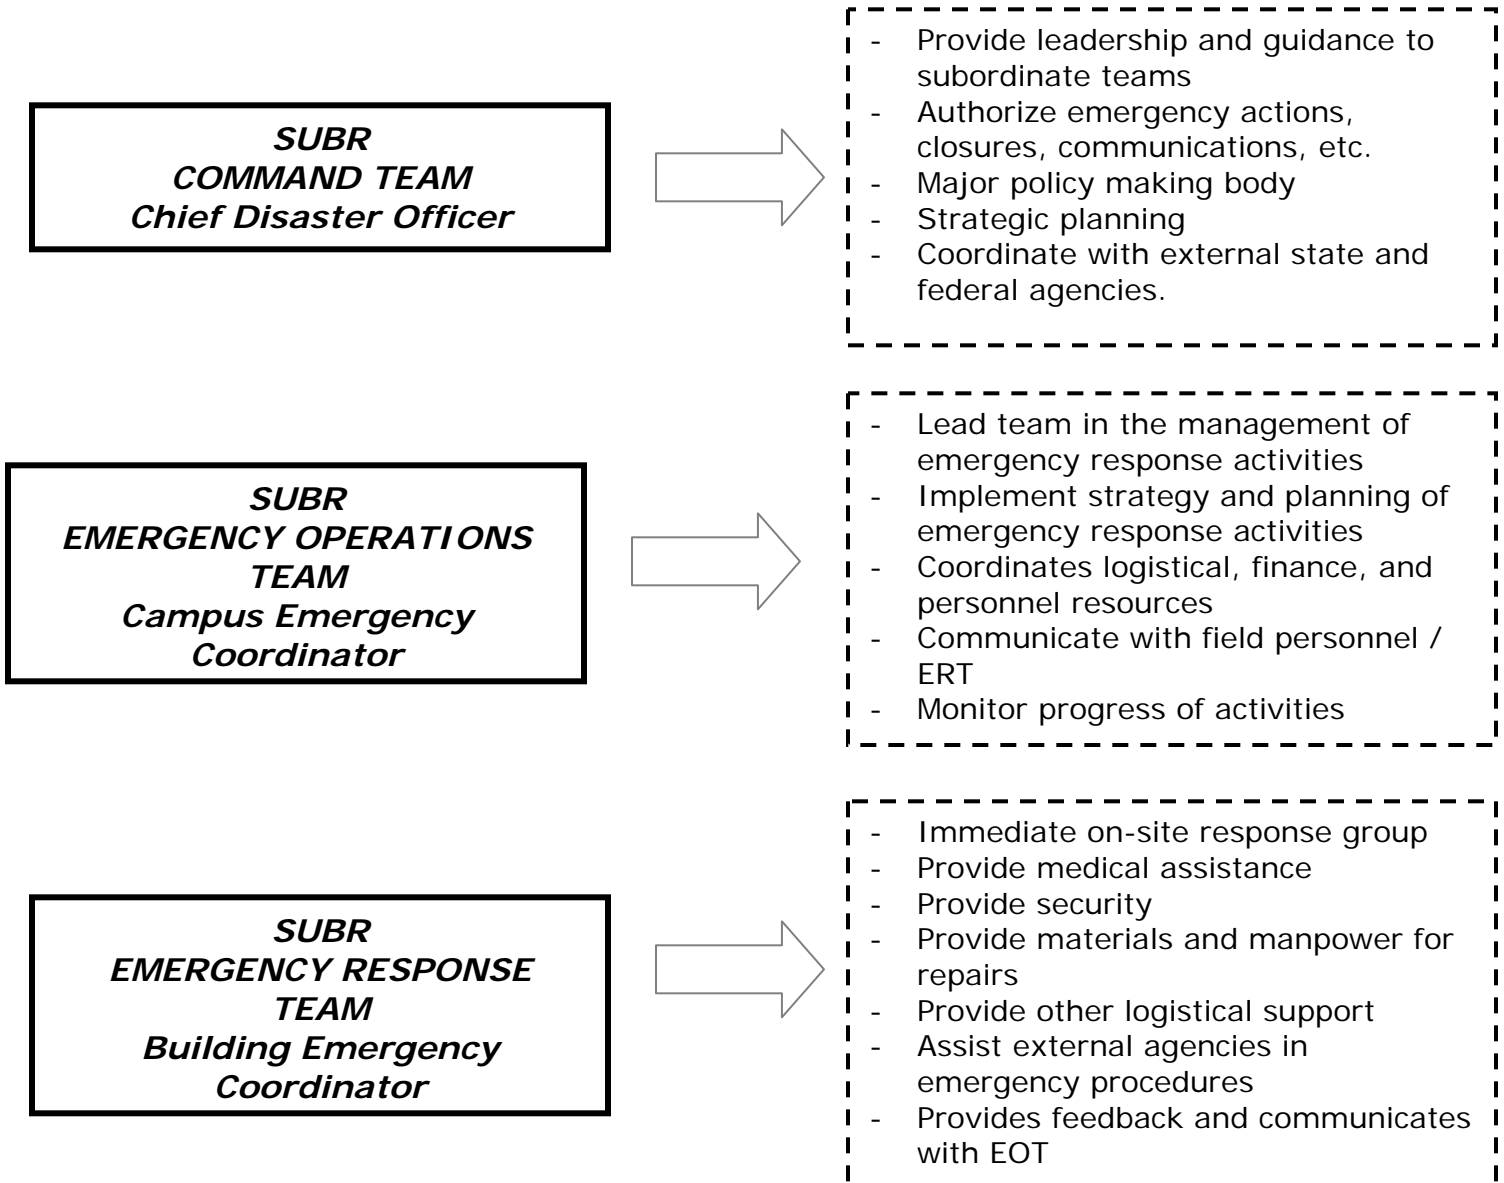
SUBR
COMMAND TEAM
Chief Disaster Officer

- Provide leadership and guidance to subordinate teams
- Authorize emergency actions, closures, communications, etc.
- Major policy making body
- Strategic planning
- Coordinate with external state and federal agencies.

SUBR
EMERGENCY OPERATIONS TEAM
Campus Emergency Coordinator

- Lead team in the management of emergency response activities
- Implement strategy and planning of emergency response activities
- Coordinates logistical, finance, and personnel resources
- Communicate with field personnel / ERT
- Monitor progress of activities

SUBR
EMERGENCY RESPONSE TEAM
Building Emergency Coordinator

- Immediate on-site response group
- Provide medical assistance
- Provide security
- Provide materials and manpower for repairs
- Provide other logistical support
- Assist external agencies in emergency procedures
- Provides feedback and communicates with EOT